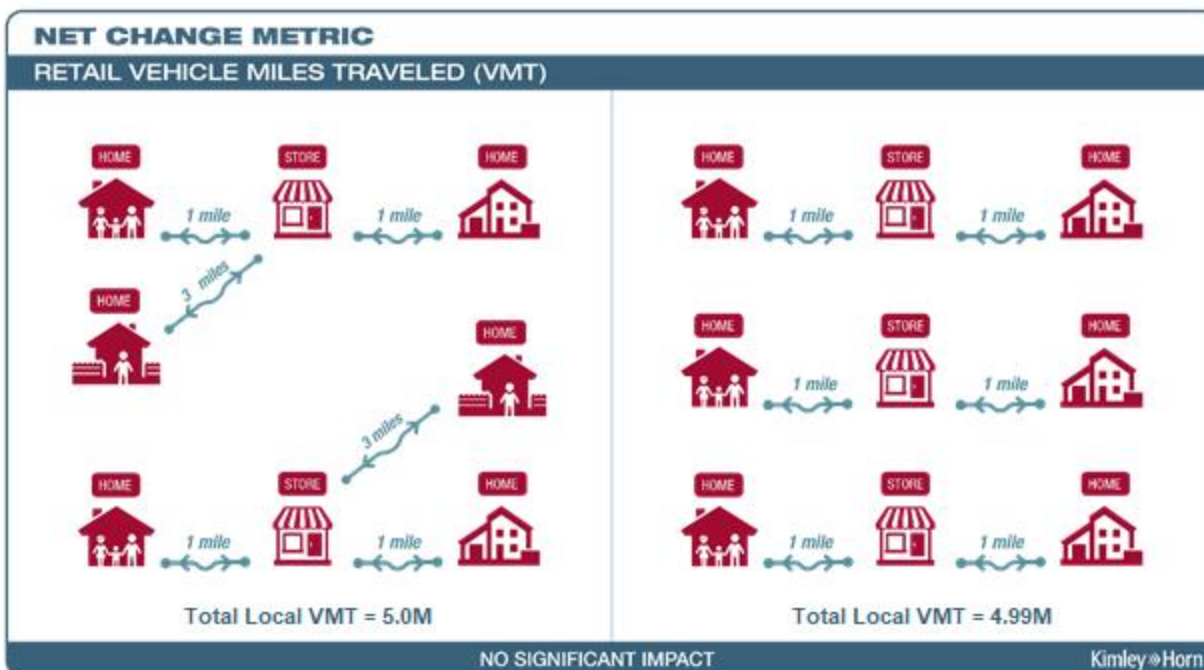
NET CHANGE METRIC
RETAIL VEHICLE MILES TRAVELED (VMT)

HOME
1 mile
STORE
1 mile
HOME

HOME
3 miles

HOME
3 miles

HOME
1 mile
STORE
1 mile
HOME

Total Local VMT = 5.0M

HOME
1 mile
STORE
1 mile
HOME

HOME
1 mile
STORE
1 mile
HOME

HOME
1 mile
STORE
1 mile
HOME

Total Local VMT = 4.99M

NO SIGNIFICANT IMPACT
Kimley»Horn